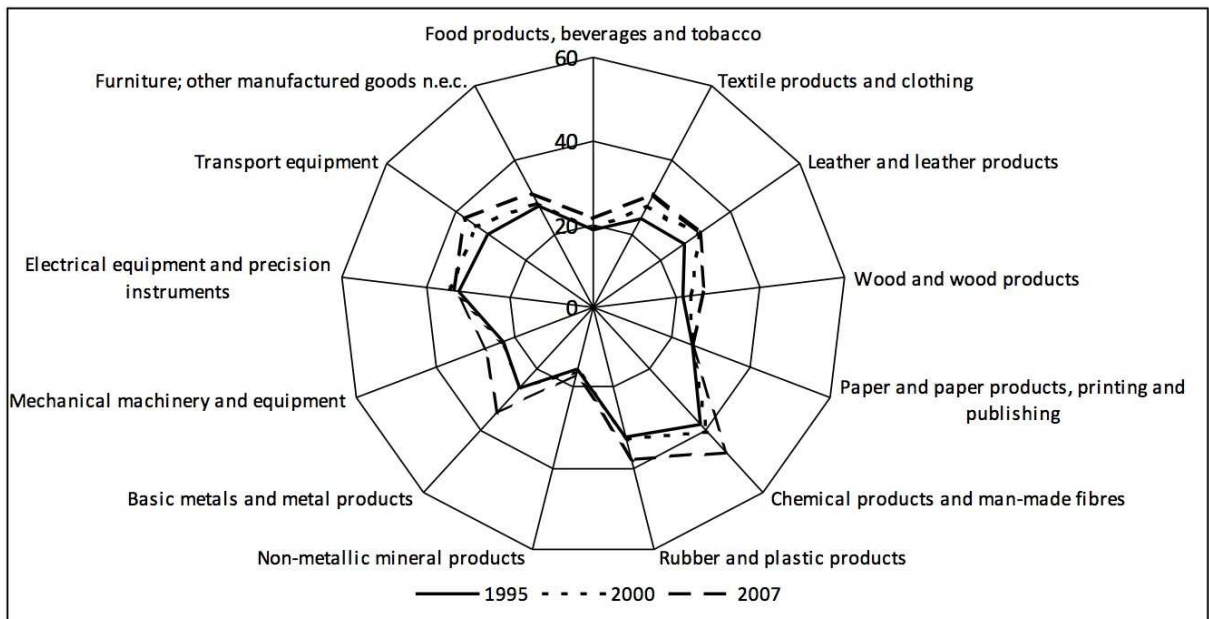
Food products, beverages and tobacco

60

40

20

0

Textile products and clothing

Leather and leather products

Wood and wood products

Paper and paper products, printing and publishing

Chemical products and man-made fibres

Rubber and plastic products

Non-metallic mineral products

Basic metals and metal products

Mechanical machinery and equipment

Electrical equipment and precision instruments

Transport equipment

Furniture; other manufactured goods n.e.c.

1995 2000 2007